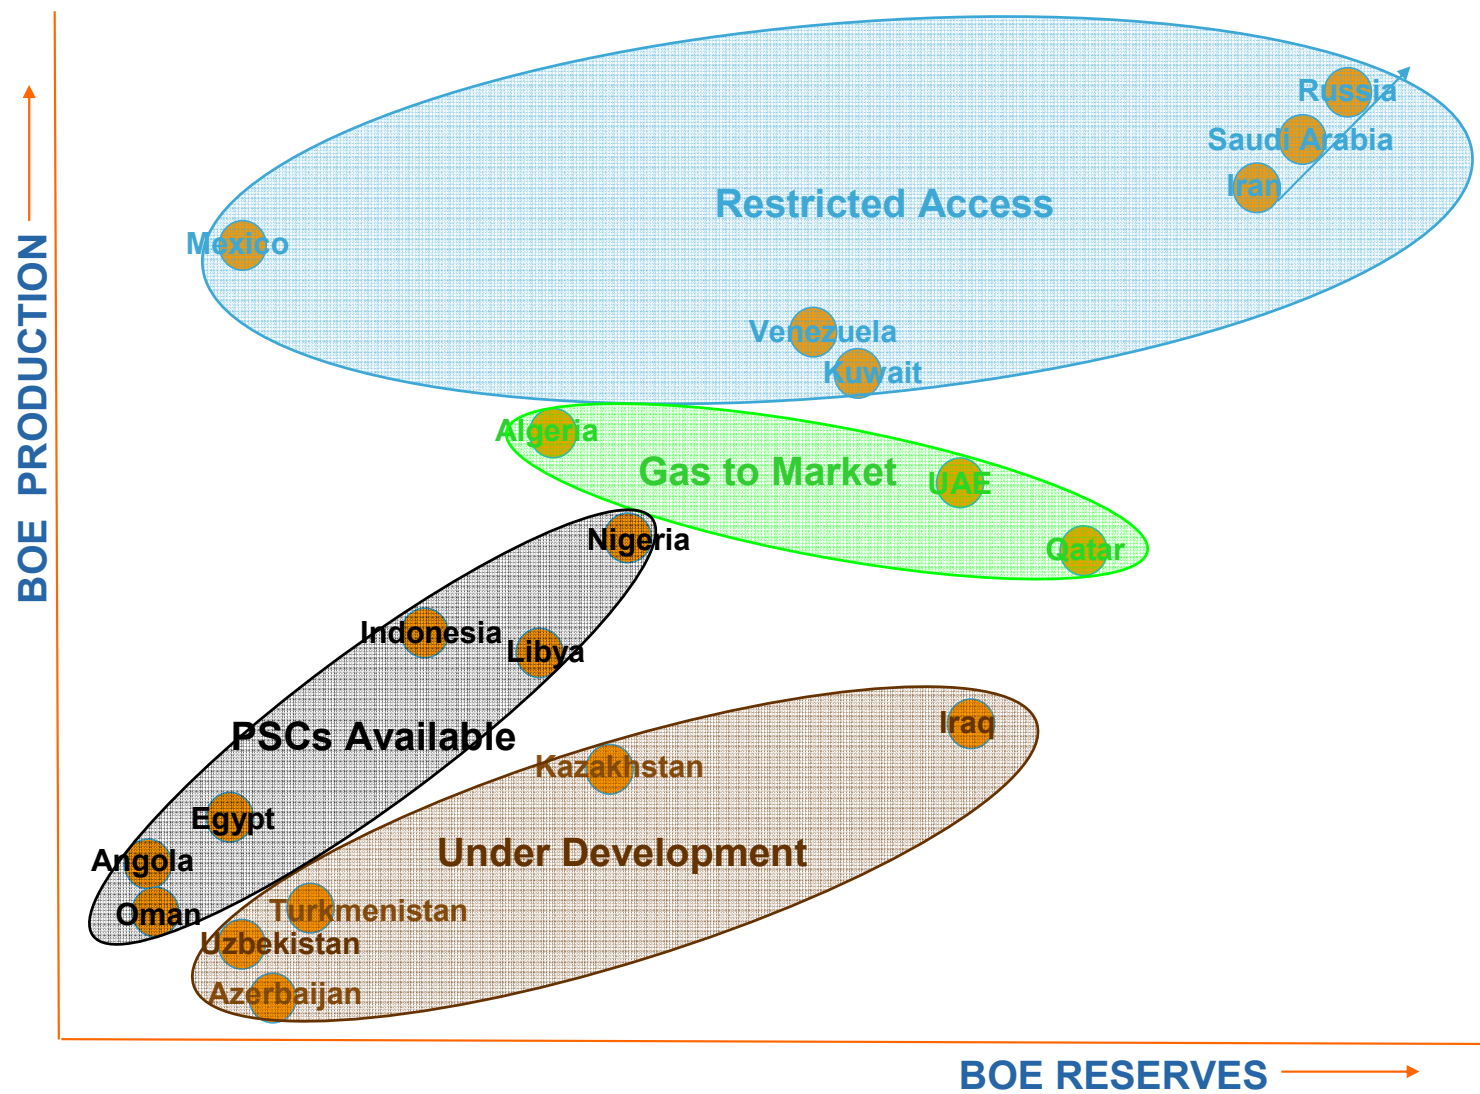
BOE PRODUCTION

Russia
Saudi Arabia
Iran
Restricted Access
Mexico
Venezuela
Kuwait
Algeria
Gas to Market
UAE
Qatar
Nigeria
Indonesia
Libya
PSCs Available
Iraq
Kazakhstan
Egypt
Under Development
Angola
Oman
Turkmenistan
Uzbekistan
Azerbaijan

BOE RESERVES